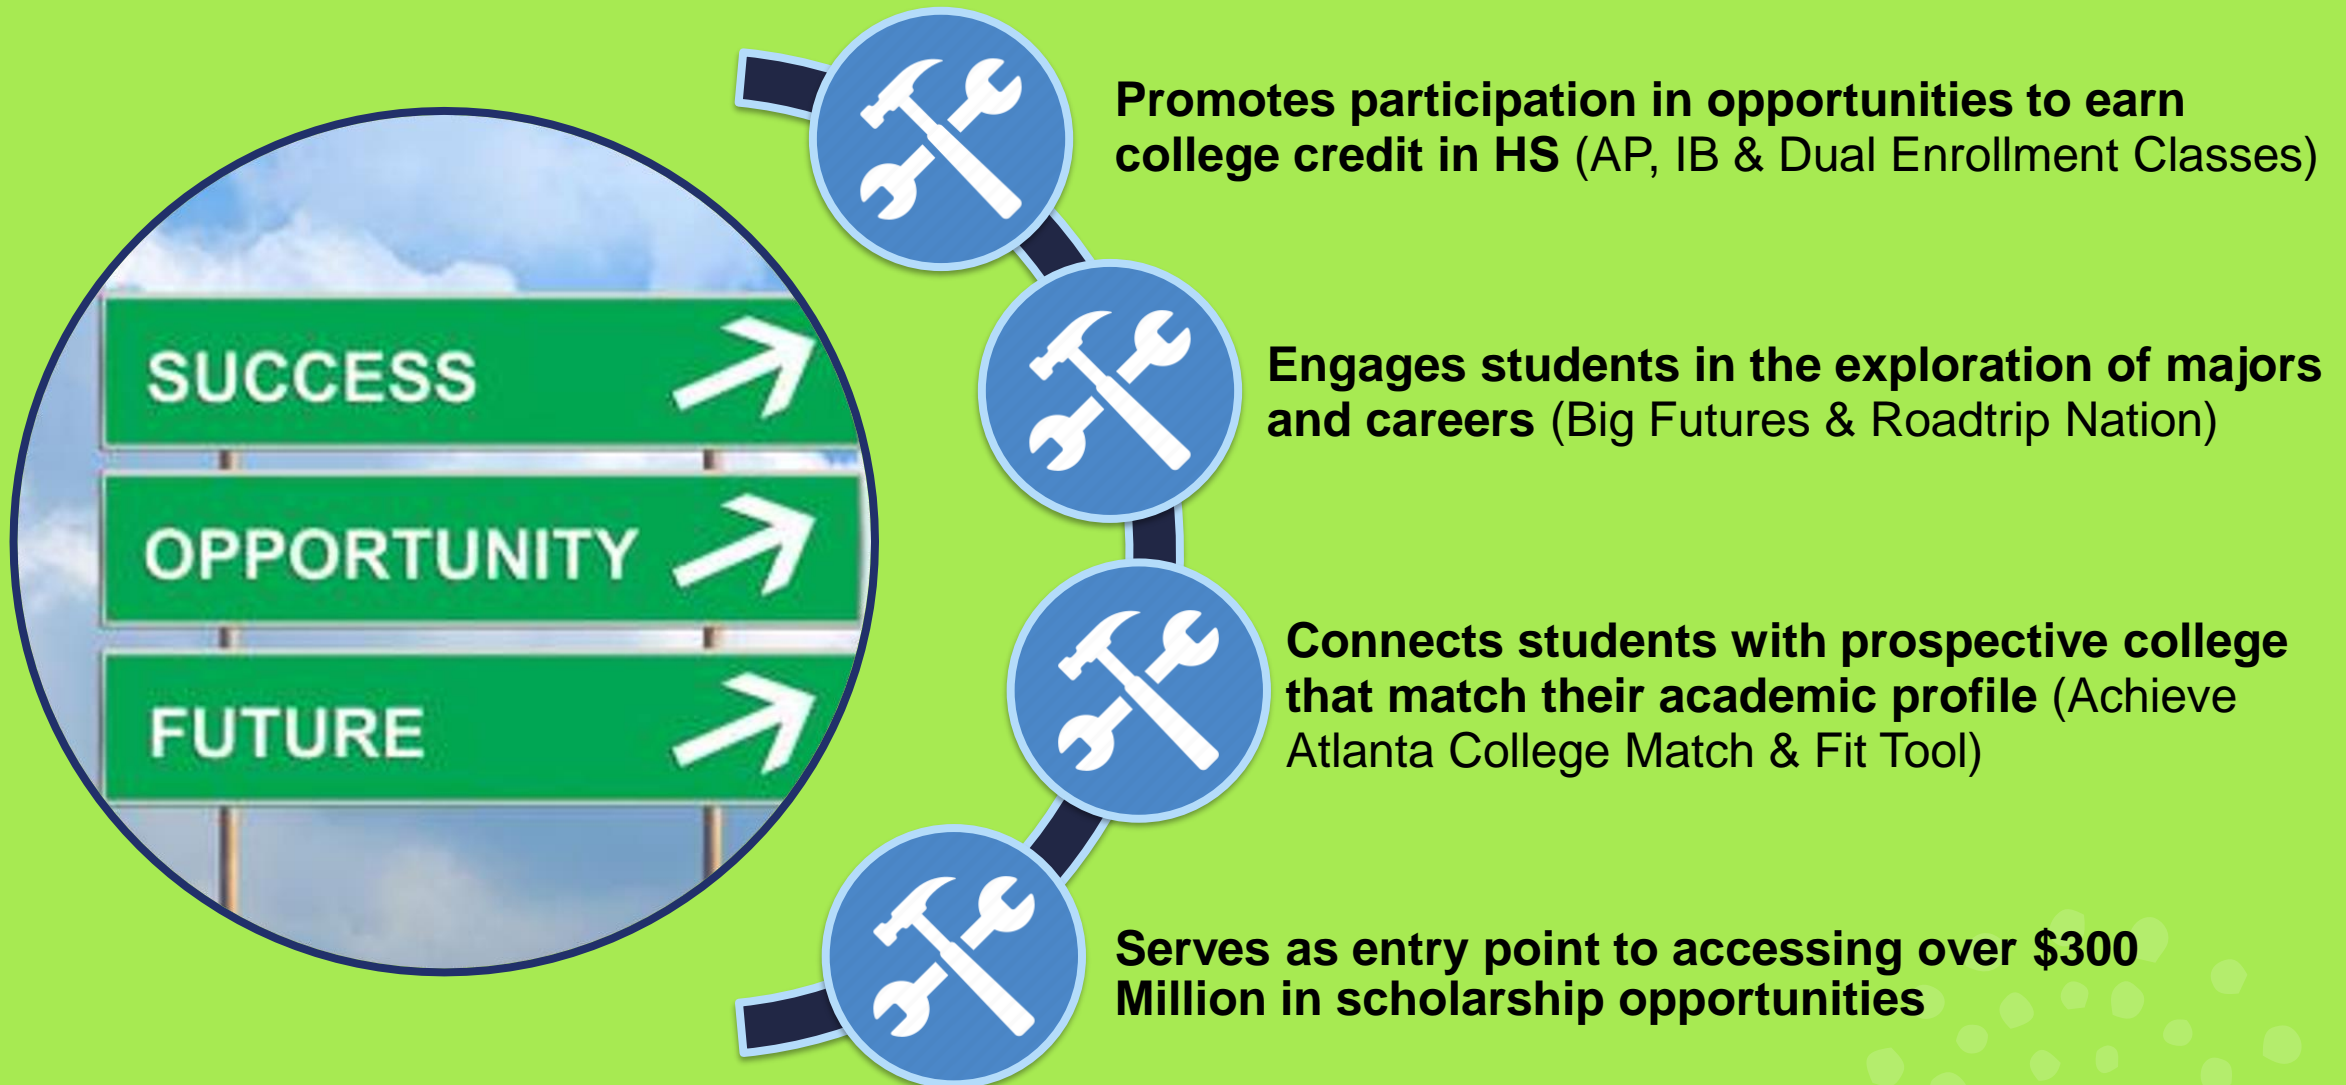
SUCCESS
OPPORTUNITY
FUTURE

Promotes participation in opportunities to earn college credit in HS (AP, IB & Dual Enrollment Classes)

Engages students in the exploration of majors and careers (Big Futures & Roadtrip Nation)

Connects students with prospective college that match their academic profile (Achieve Atlanta College Match & Fit Tool)

Serves as entry point to accessing over $300 Million in scholarship opportunities